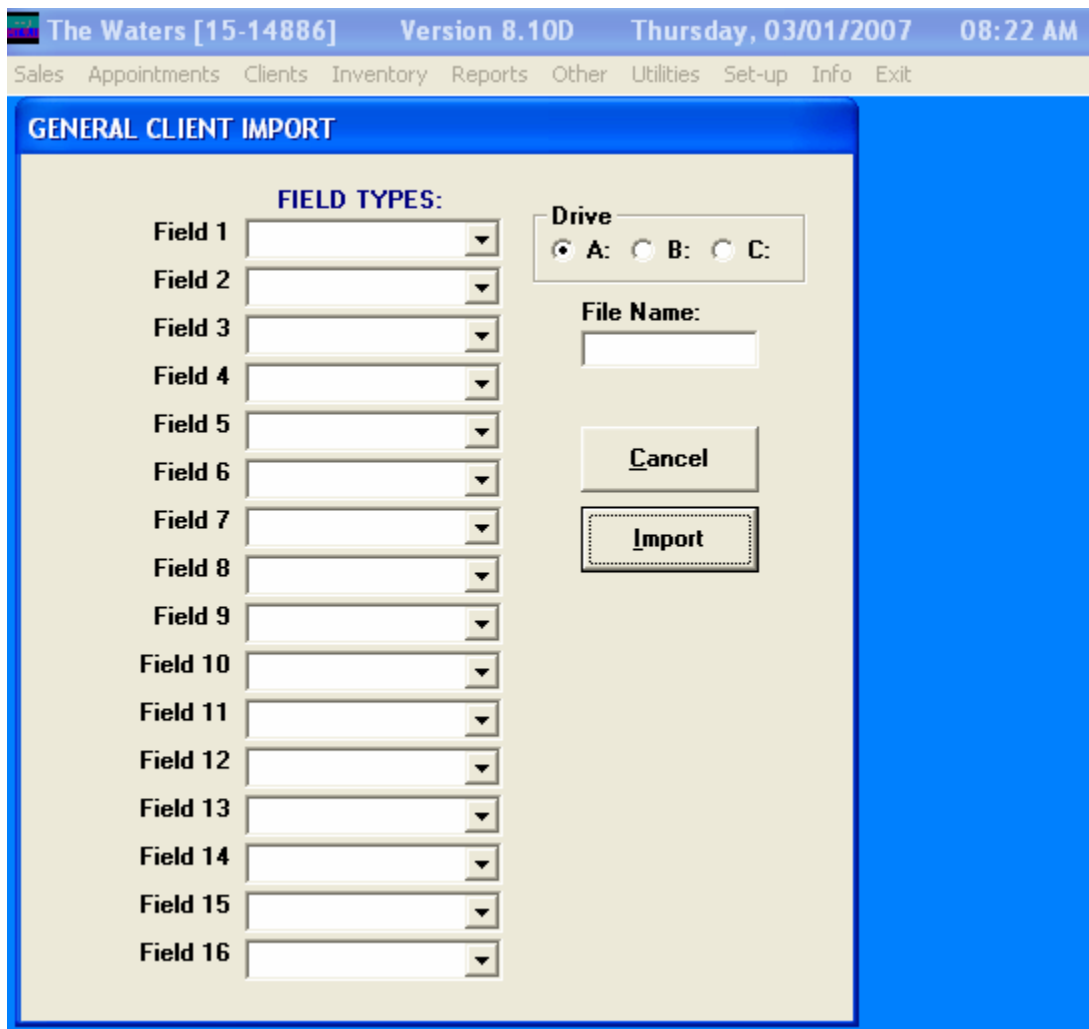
The Waters [15-14886] Version 8.10D Thursday, 03/01/2007 08:22 AM

Sales Appointments Clients Inventory Reports Other Utilities Set-up Info Exit

GENERAL CLIENT IMPORT

FIELD TYPES:

Field 1
Field 2
Field 3
Field 4
Field 5
Field 6
Field 7
Field 8
Field 9
Field 10
Field 11
Field 12
Field 13
Field 14
Field 15
Field 16

Drive
A: B: C:

File Name:

Cancel

Import